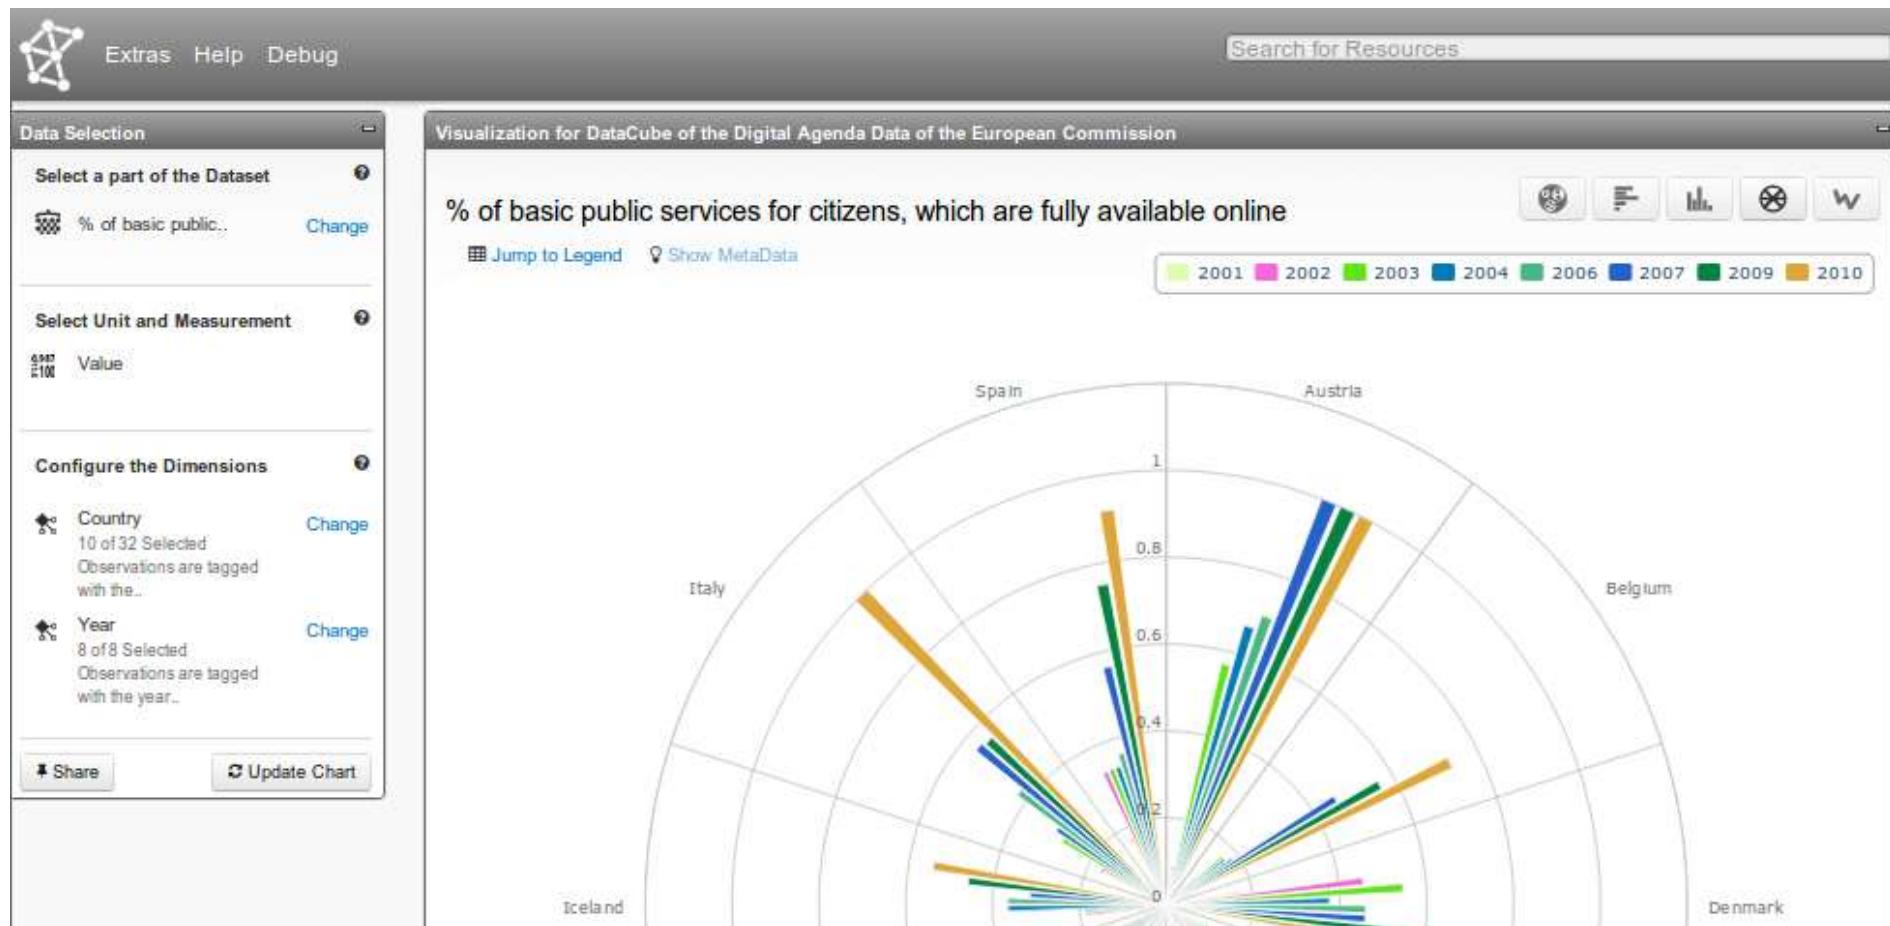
Extras Help Debug

Search for Resources

Data Selection

Select a part of the Dataset

% of basic public.. Change

Select Unit and Measurement

Value

Configure the Dimensions

Country
10 of 32 Selected
Observations are tagged with the..
Change

Year
8 of 8 Selected
Observations are tagged with the year..
Change

Share

Update Chart

Visualization for DataCube of the Digital Agenda Data of the European Commission

% of basic public services for citizens, which are fully available online

Jump to Legend

Show MetaData

2001 2002 2003 2004 2006 2007 2009 2010

Spain

Austria

Italy

Belgium

Iceland

Denmark

1

0.8

0.6

0.4

0.2

0